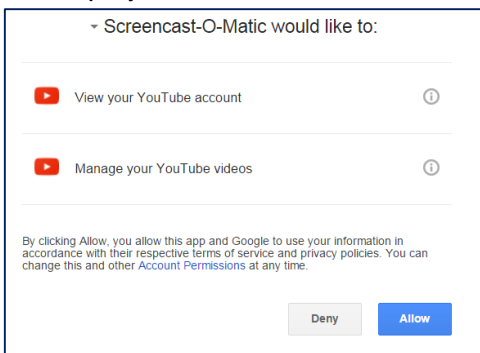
Screencast-O-Matic would like to:

View your YouTube account

Manage your YouTube videos

By clicking Allow, you allow this app and Google to use your information in accordance with their respective terms of service and privacy policies. You can change this and other Account Permissions at any time.

Deny

Allow